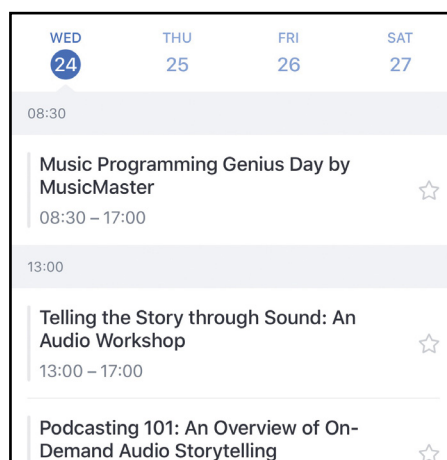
WED
24

THU
25

FRI
26

SAT
27

08:30

Music Programming Genius Day by MusicMaster
08:30 – 17:00

13:00

Telling the Story through Sound: An Audio Workshop
13:00 – 17:00

Podcasting 101: An Overview of On-Demand Audio Storytelling